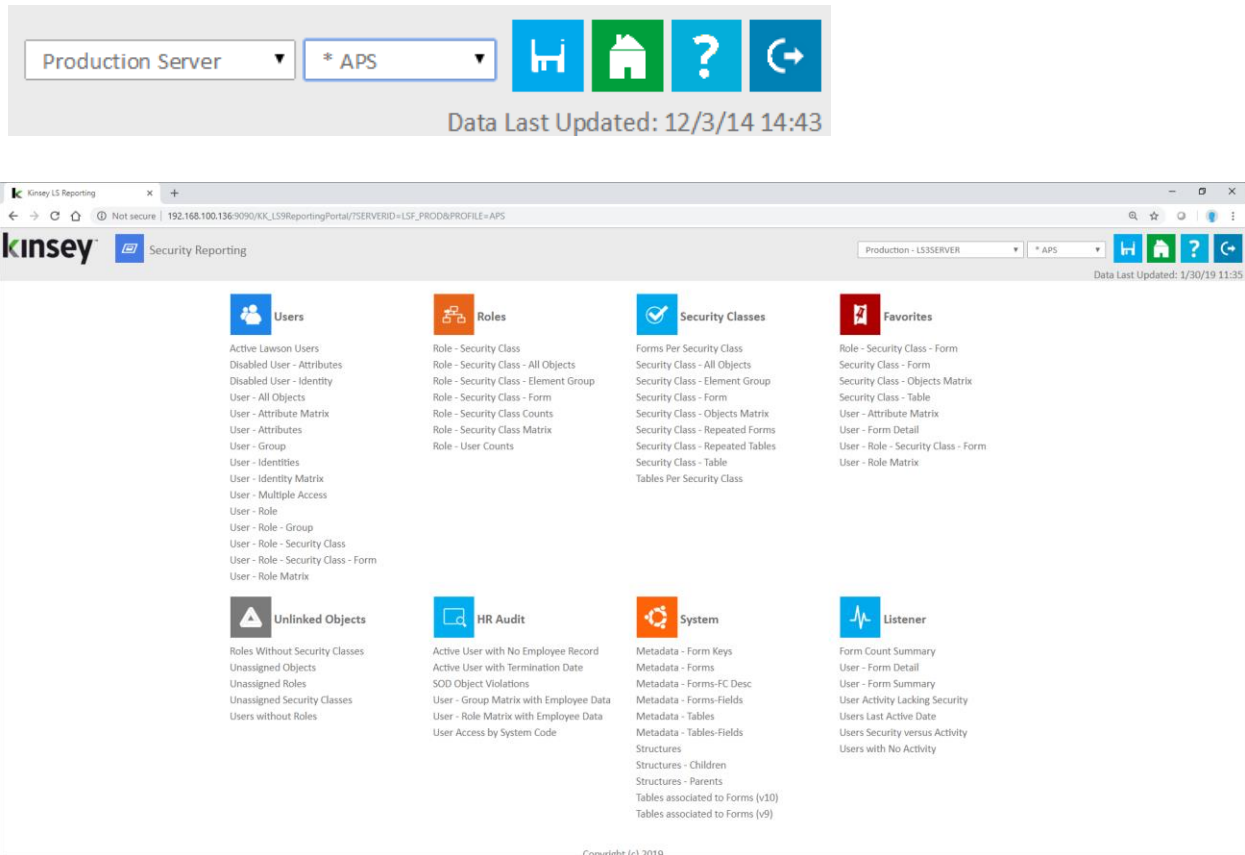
Production Server
* APS
Data Last Updated: 12/3/14 14:43

Kinsey LS Reporting
Not secure | 192.168.100.136:9090/KK_LS9ReportingPortal/?SERVERID=LSF_PROD&PROFILE=APS
kinsey
Security Reporting
Production - LS3SERVER
* APS
Data Last Updated: 1/30/19 11:35

Users
Active Lawson Users
Disabled User - Attributes
Disabled User - Identity
User - All Objects
User - Attribute Matrix
User - Attributes
User - Group
User - Identities
User - Identity Matrix
User - Multiple Access
User - Role
User - Role - Group
User - Role - Security Class
User - Role - Security Class - Form
User - Role Matrix

Roles
Role - Security Class
Role - Security Class - All Objects
Role - Security Class - Element Group
Role - Security Class - Form
Role - Security Class Counts
Role - Security Class Matrix
Role - User Counts

Security Classes
Forms Per Security Class
Security Class - All Objects
Security Class - Element Group
Security Class - Form
Security Class - Objects Matrix
Security Class - Repeated Forms
Security Class - Repeated Tables
Security Class - Table
Tables Per Security Class

Favorites
Role - Security Class - Form
Security Class - Form
Security Class - Objects Matrix
Security Class - Table
User - Attribute Matrix
User - Form Detail
User - Role - Security Class - Form
User - Role Matrix

Unlinked Objects
Roles Without Security Classes
Unassigned Objects
Unassigned Roles
Unassigned Security Classes
Users without Roles

HR Audit
Active User with No Employee Record
Active User with Termination Date
SOD Object Violations
User - Group Matrix with Employee Data
User - Role Matrix with Employee Data
User Access by System Code

System
Metadata - Form Keys
Metadata - Forms
Metadata - Forms-FC Desc
Metadata - Forms-Fields
Metadata - Tables
Metadata - Tables-Fields
Structures
Structures - Children
Structures - Parents
Tables associated to Forms (v10)
Tables associated to Forms (v9)

Listener
Form Count Summary
User - Form Detail
User - Form Summary
User Activity Lacking Security
Users Last Active Date
Users Security versus Activity
Users with No Activity

Copyright (c) 2019